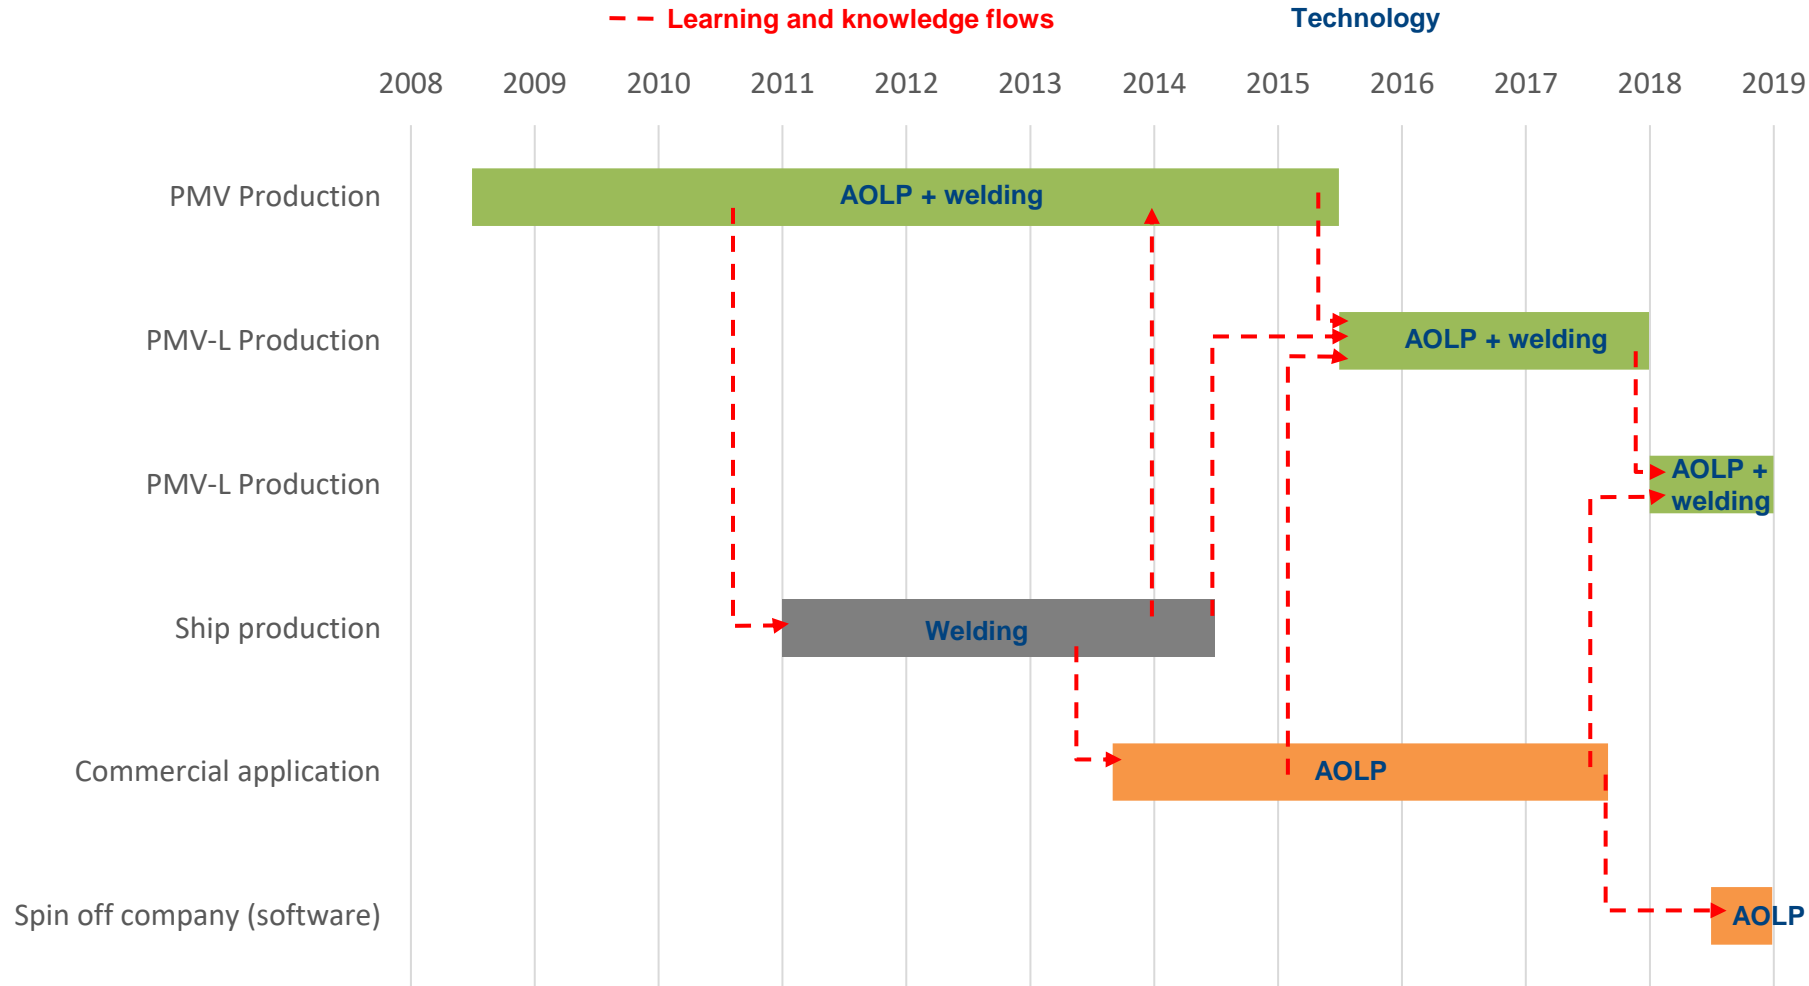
Learning and knowledge flows
Technology

2008 2009 2010 2011 2012 2013 2014 2015 2016 2017 2018 2019

PMV Production
AOLP + welding

PMV-L Production
AOLP + welding

PMV-L Production
AOLP + welding

Ship production
Welding

Commercial application
AOLP

Spin off company (software)
AOLP